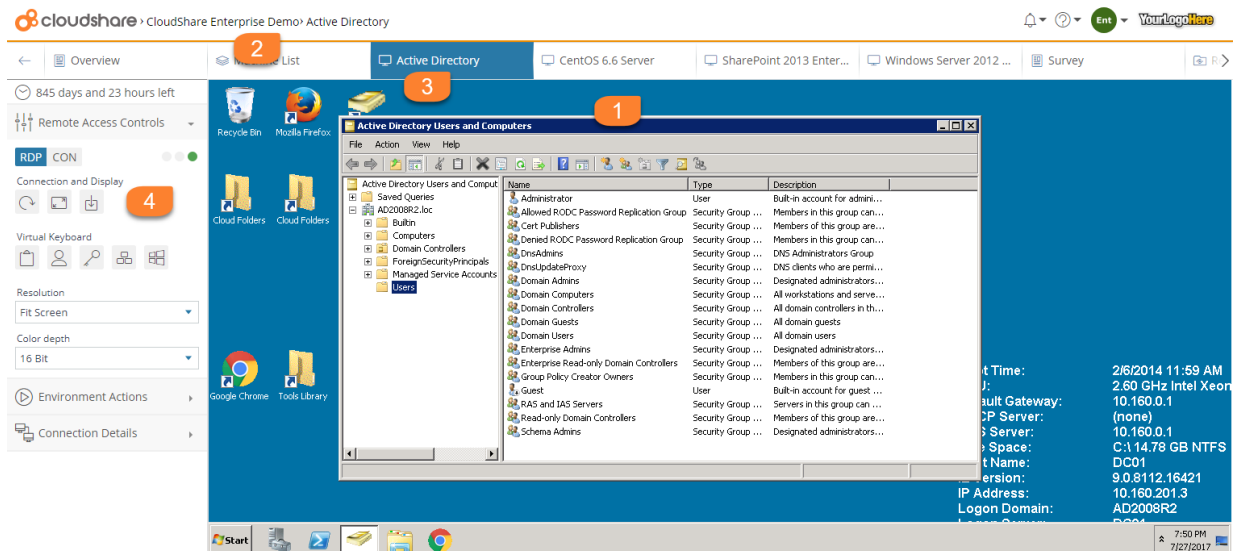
cloudshare › CloudShare Enterprise Demo › Active Directory

Ent YourLogoHere

← Overview 2 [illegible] List Active Directory 3 CentOS 6.6 Server SharePoint 2013 Enter... Windows Server 2012 ... Survey

845 days and 23 hours left

Remote Access Controls

RDP CON

Connection and Display

4

Virtual Keyboard

Resolution

Fit Screen

Color depth

16 Bit

Environment Actions

Connection Details

Recycle Bin Mozilla Firefox

Cloud Folders Cloud Folders

Google Chrome Tools Library

1

Active Directory Users and Computers

File Action View Help

Active Directory Users and Comput
Saved Queries
AD2008R2.loc
Builtin
Computers
Domain Controllers
ForeignSecurityPrincipals
Managed Service Accounts
Users

| Name | Type | Description |
|---|---|---|
| Administrator | User | Built-in account for admini... |
| Allowed RODC Password Replication Group | Security Group ... | Members in this group can... |
| Cert Publishers | Security Group ... | Members of this group are... |
| Denied RODC Password Replication Group | Security Group ... | Members in this group can... |
| DnsAdmins | Security Group ... | DNS Administrators Group |
| DnsUpdateProxy | Security Group ... | DNS clients who are permi... |
| Domain Admins | Security Group ... | Designated administrators... |
| Domain Computers | Security Group ... | All workstations and serve... |
| Domain Controllers | Security Group ... | All domain controllers in th... |
| Domain Guests | Security Group ... | All domain guests |
| Domain Users | Security Group ... | All domain users |
| Enterprise Admins | Security Group ... | Designated administrators... |
| Enterprise Read-only Domain Controllers | Security Group ... | Members of this group are... |
| Group Policy Creator Owners | Security Group ... | Members in this group can... |
| Guest | User | Built-in account for guest ... |
| RAS and IAS Servers | Security Group ... | Servers in this group can ... |
| Read-only Domain Controllers | Security Group ... | Members of this group are... |
| Schema Admins | Security Group ... | Designated administrators... |

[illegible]t Time: 2/6/2014 11:59 AM
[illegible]U: 2.60 GHz Intel Xeon
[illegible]ault Gateway: 10.160.0.1
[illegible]CP Server: (none)
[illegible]S Server: 10.160.0.1
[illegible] Space: C:\ 14.78 GB NTFS
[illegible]t Name: DC01
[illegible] Version: 9.0.8112.16421
IP Address: 10.160.201.3
Logon Domain: AD2008R2
Logon Server: DC01

Start

7:50 PM
7/27/2017